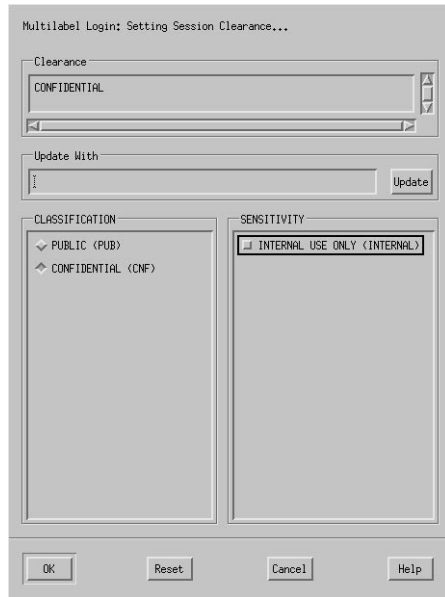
Multilabel Login: Setting Session Clearance...

Clearance

CONFIDENTIAL

Update With

Update

CLASSIFICATION

PUBLIC (PUB)

CONFIDENTIAL (CNF)

SENSITIVITY

INTERNAL USE ONLY (INTERNAL)

OK

Reset

Cancel

Help